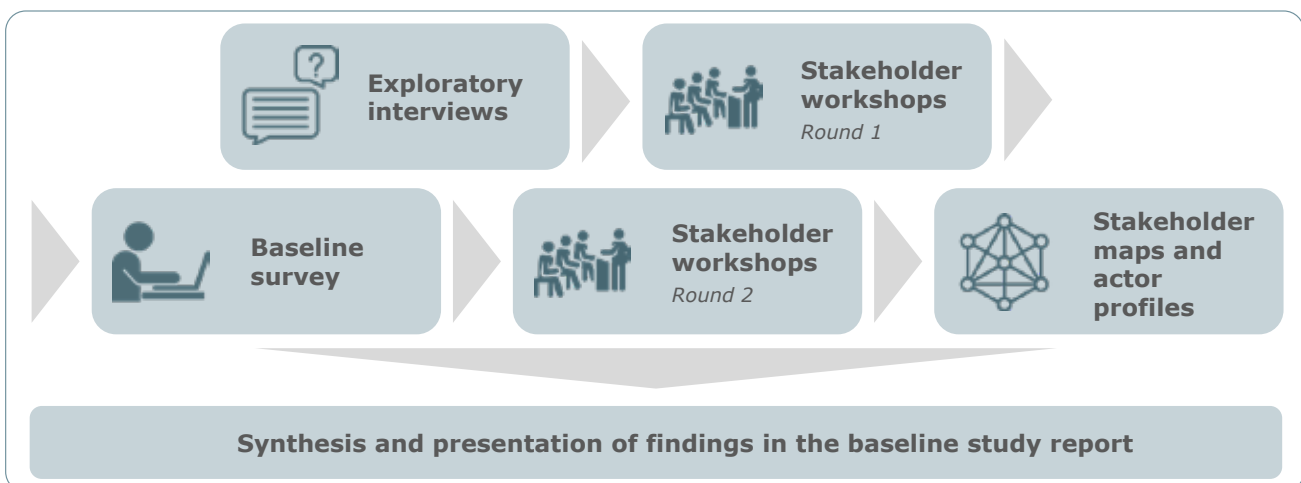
Exploratory interviews

Stakeholder workshops
Round 1

Baseline survey

Stakeholder workshops
Round 2

Stakeholder maps and actor profiles

Synthesis and presentation of findings in the baseline study report